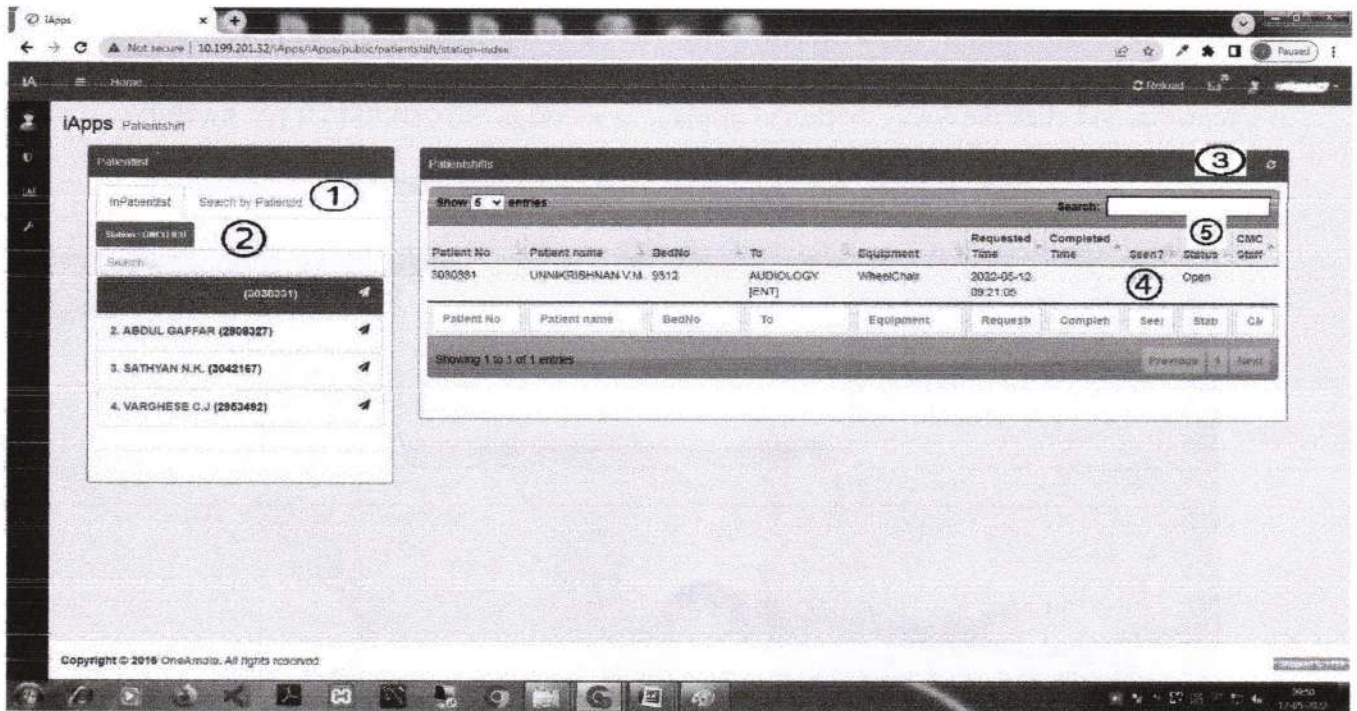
iApps

Not secure | 10.199.201.32/iApps/iApps/public/patientshift/station-index

Paused

IA Home

Reload

iApps Patientshift

Patientlist

InPatientlist Search by Patientid ①

Station: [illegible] ②

Search

(3030331)

2. ABDUL GAFFAR (2808327)

3. SATHYAN N.K. (3042167)

4. VARGHESE C.J (2953492)

Patientshifts ③

Show 5 entries Search:

| Patient No | Patient name | BedNo | To | Equipment | Requested Time | Completed Time | Seen? | Status ⑤ | CMC Staff |
|---|---|---|---|---|---|---|---|---|---|
| 3030331 | UNNIKRISHNAN V.M. | 9512 | AUDIOLOGY [ENT] | WheelChair | 2022-05-12 09:21:05 | | ④ | Open | |
| Patient No | Patient name | BedNo | To | Equipment | Request | Complet | Seer | Stat | CM |

Showing 1 to 1 of 1 entries

Previous 1 Next

Copyright © 2016 OneAmala. All rights reserved.